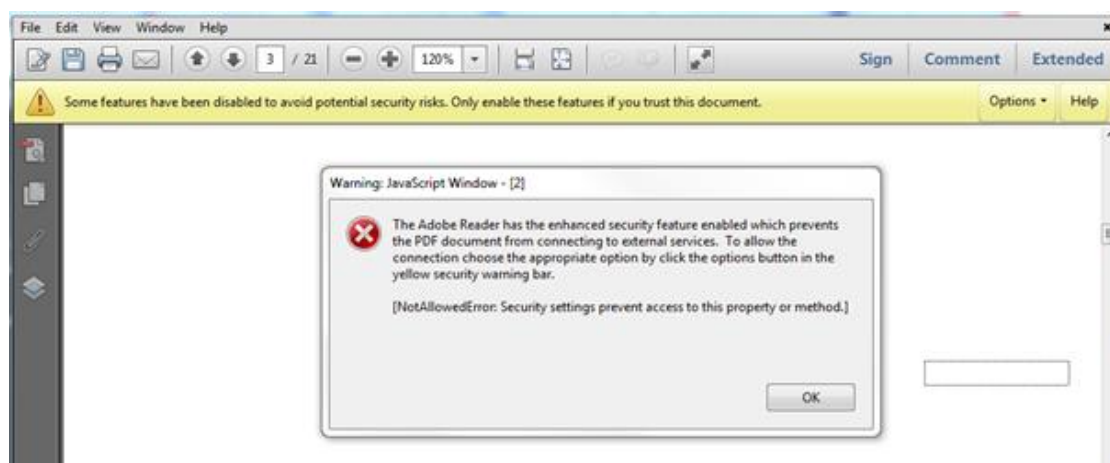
File Edit View Window Help

3 / 21 120%

Sign Comment Extended

Some features have been disabled to avoid potential security risks. Only enable these features if you trust this document.

Options Help

Warning: JavaScript Window - [2]

The Adobe Reader has the enhanced security feature enabled which prevents the PDF document from connecting to external services. To allow the connection choose the appropriate option by click the options button in the yellow security warning bar.

[NotAllowedError: Security settings prevent access to this property or method.]

OK